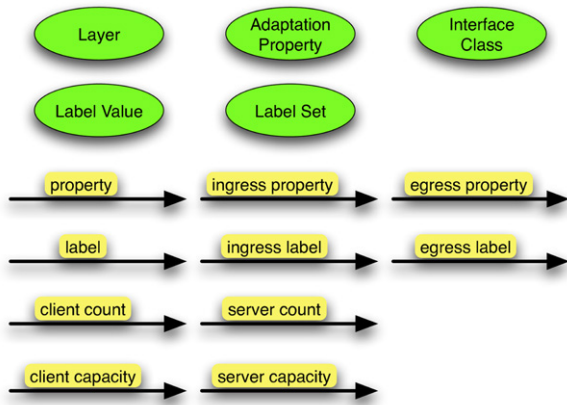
Layer

Adaptation Property

Interface Class

Label Value

Label Set

property

ingress property

egress property

label

ingress label

egress label

client count

server count

client capacity

server capacity